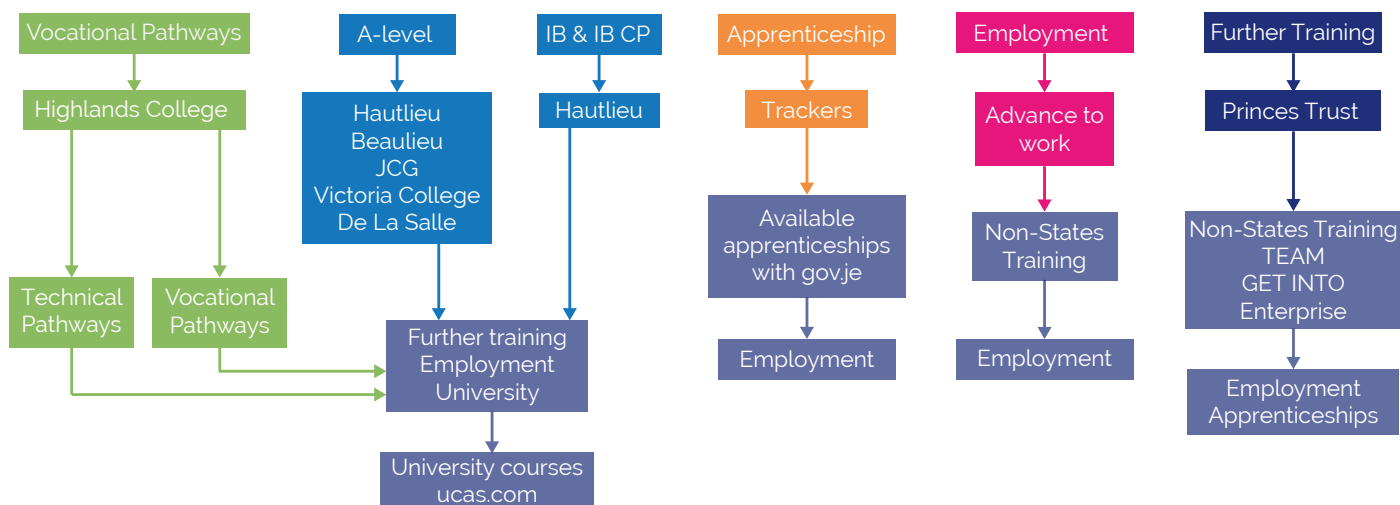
Vocational Pathways

Highlands College

Technical Pathways

Vocational Pathways

A-level

Hautlieu
Beaulieu
JCG
Victoria College
De La Salle

IB & IB CP

Hautlieu

Further training
Employment
University

University courses
ucas.com

Apprenticeship

Trackers

Available apprenticeships with gov.je

Employment

Employment

Advance to work

Non-States Training

Employment

Further Training

Princes Trust

Non-States Training
TEAM
GET INTO
Enterprise

Employment
Apprenticeships